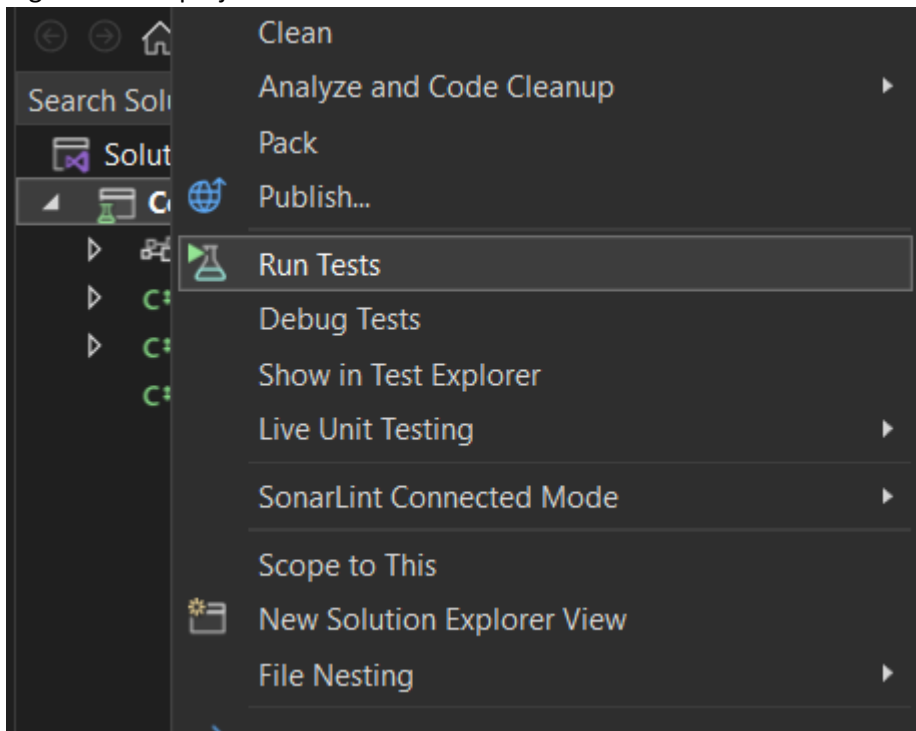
Search Solu
Solut
C
C#
C#
C#

Clean
Analyze and Code Cleanup
Pack
Publish...
Run Tests
Debug Tests
Show in Test Explorer
Live Unit Testing
SonarLint Connected Mode
Scope to This
New Solution Explorer View
File Nesting